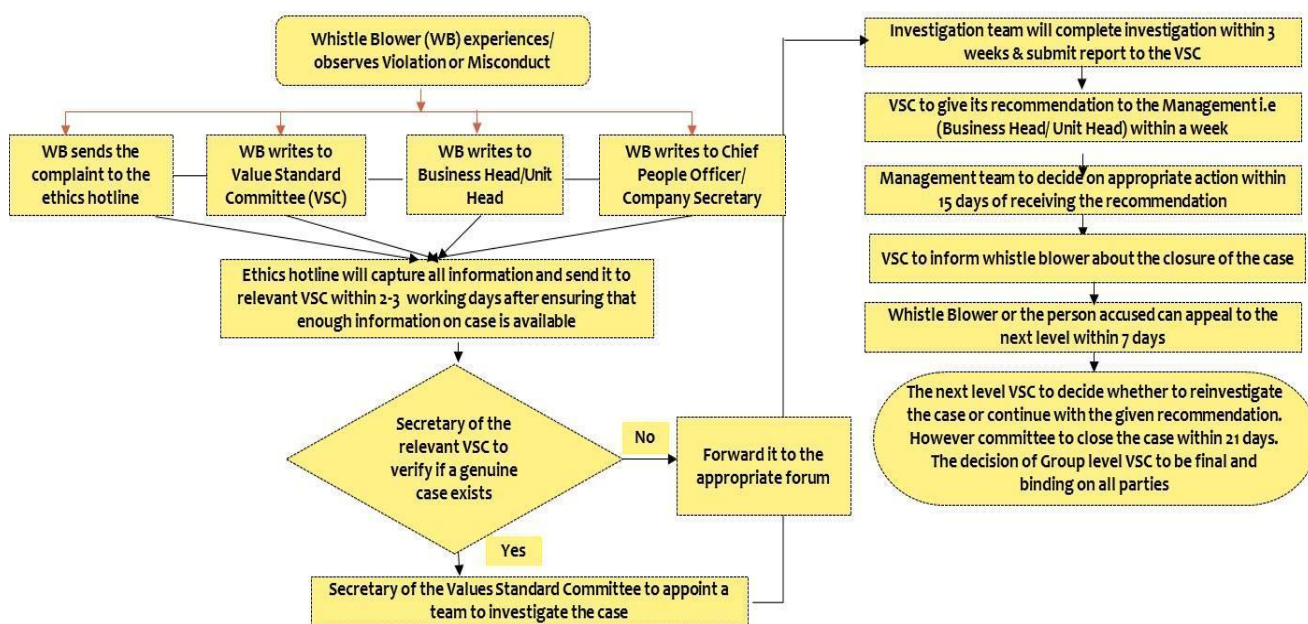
Whistle Blower (WB) experiences/ observes Violation or Misconduct

WB sends the complaint to the ethics hotline

WB writes to Value Standard Committee (VSC)

WB writes to Business Head/Unit Head

WB writes to Chief People Officer/ Company Secretary

Ethics hotline will capture all information and send it to relevant VSC within 2-3 working days after ensuring that enough information on case is available

Secretary of the relevant VSC to verify if a genuine case exists

No

Forward it to the appropriate forum

Yes

Secretary of the Values Standard Committee to appoint a team to investigate the case

Investigation team will complete investigation within 3 weeks & submit report to the VSC

VSC to give its recommendation to the Management i.e (Business Head/ Unit Head) within a week

Management team to decide on appropriate action within 15 days of receiving the recommendation

VSC to inform whistle blower about the closure of the case

Whistle Blower or the person accused can appeal to the next level within 7 days

The next level VSC to decide whether to reinvestigate the case or continue with the given recommendation. However committee to close the case within 21 days. The decision of Group level VSC to be final and binding on all parties